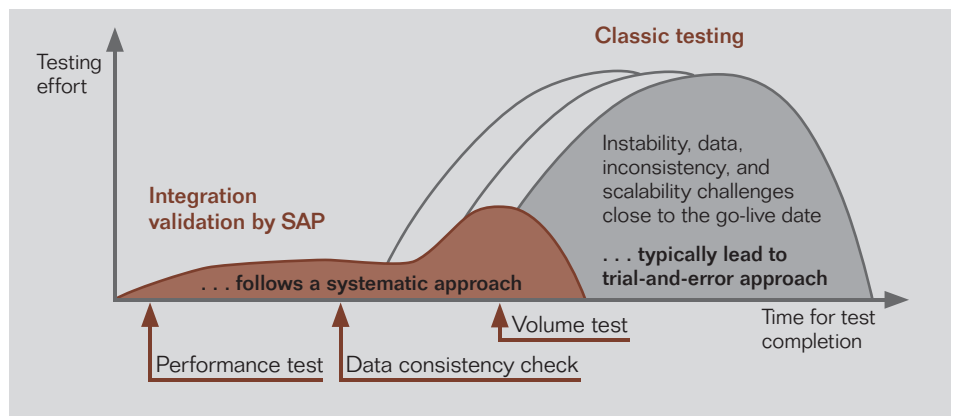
Classic testing

Testing effort

Instability, data, inconsistency, and scalability challenges close to the go-live date

. . . typically lead to trial-and-error approach

Integration validation by SAP

. . . follows a systematic approach

Volume test

Time for test completion

Performance test

Data consistency check